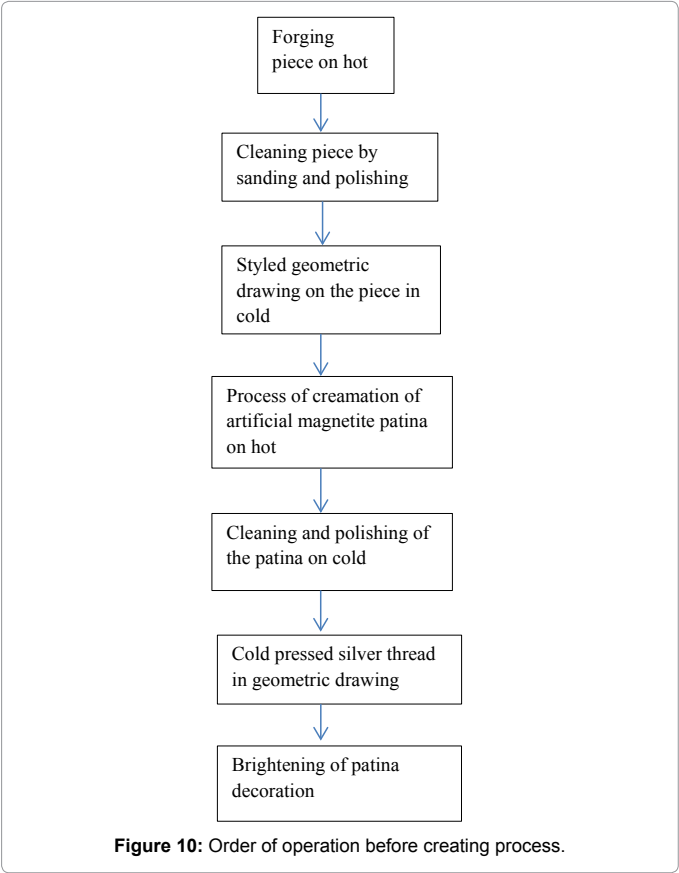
Forging piece on hot

Cleaning piece by sanding and polishing

Styled geometric drawing on the piece in cold

Process of creamation of artificial magnetite patina on hot

Cleaning and polishing of the patina on cold

Cold pressed silver thread in geometric drawing

Brightening of patina decoration

**Figure 10:** Order of operation before creating process.